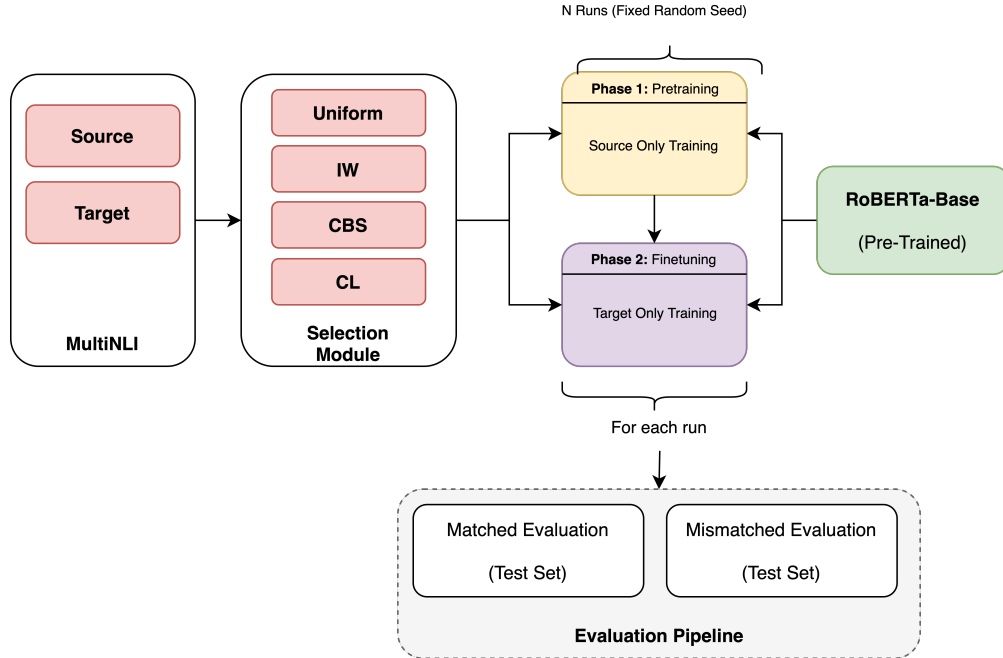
N Runs (Fixed Random Seed)

Source

Target

MultiNLI

Uniform

IW

CBS

CL

Selection Module

Phase 1: Pretraining

Source Only Training

Phase 2: Finetuning

Target Only Training

RoBERTa-Base

(Pre-Trained)

For each run

Matched Evaluation

(Test Set)

Mismatched Evaluation

(Test Set)

Evaluation Pipeline